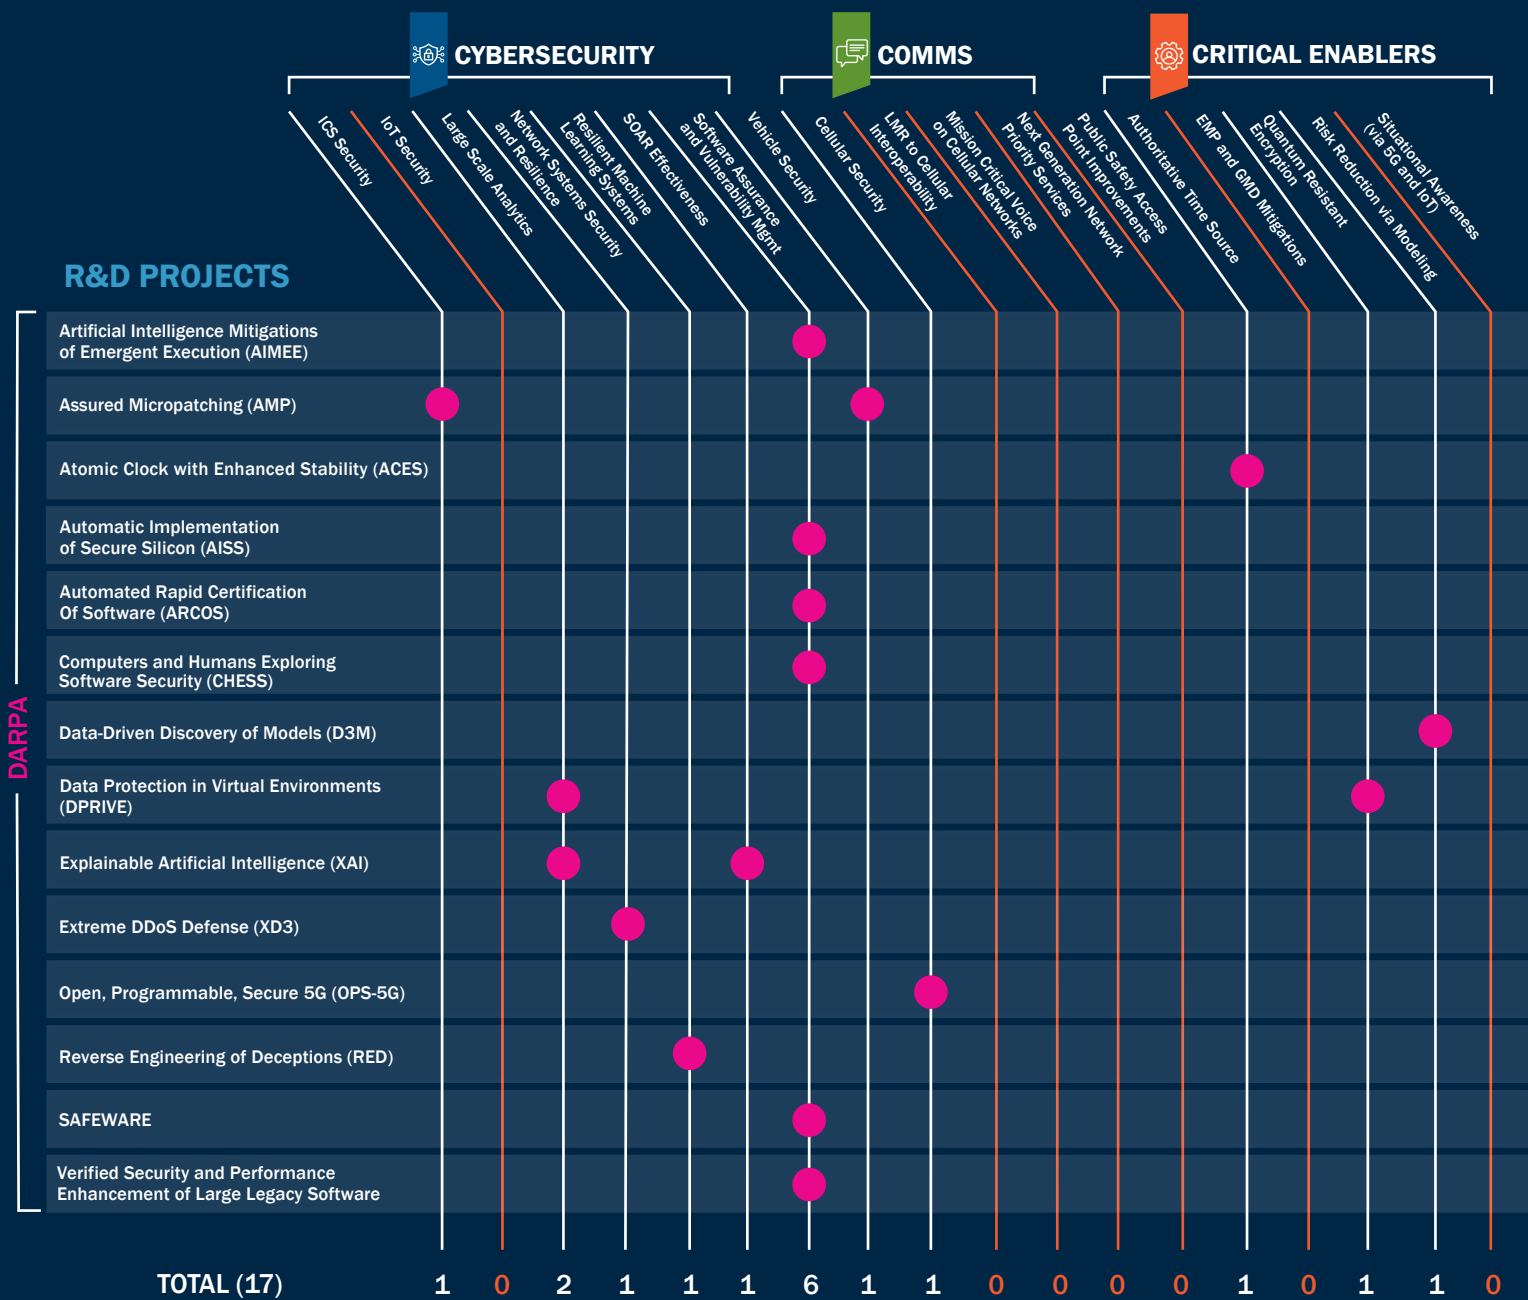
CYBERSECURITY

COMMS

CRITICAL ENABLERS

ICS Security
IoT Security
Large Scale Analytics
Network Systems Security and Resilience
Resilient Machine Learning Systems
SOAR Effectiveness
Software Assurance and Vulnerability Mgmt
Vehicle Security
Cellular Security
LMR to Cellular Interoperability
Mission Critical Voice on Cellular Networks
Next Generation Network Priority Services
Public Safety Access Point Improvements
Authoritative Time Source
EMP and GMD Mitigations
Quantum Resistant Encryption
Risk Reduction via Modeling
Situational Awareness (via 5G and IoT)

R&D PROJECTS

DARPA

Artificial Intelligence Mitigations of Emergent Execution (AIMEE)

Assured Micropatching (AMP)

Atomic Clock with Enhanced Stability (ACES)

Automatic Implementation of Secure Silicon (AISS)

Automated Rapid Certification Of Software (ARCOS)

Computers and Humans Exploring Software Security (CHESS)

Data-Driven Discovery of Models (D3M)

Data Protection in Virtual Environments (DPRIVE)

Explainable Artificial Intelligence (XAI)

Extreme DDoS Defense (XD3)

Open, Programmable, Secure 5G (OPS-5G)

Reverse Engineering of Deceptions (RED)

SAFEWARE

Verified Security and Performance Enhancement of Large Legacy Software

TOTAL (17) 1 0 2 1 1 1 6 1 1 0 0 0 0 1 0 1 1 0